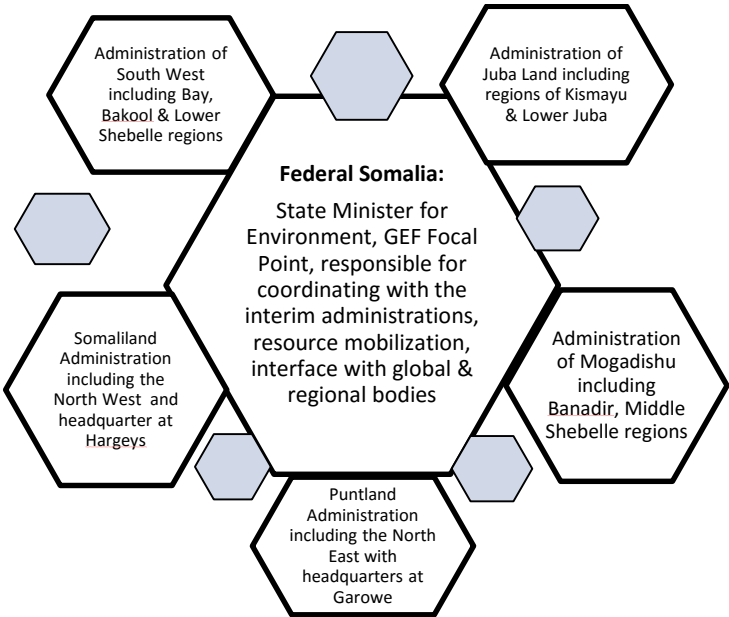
Administration of South West including Bay, Bakool & Lower Shebelle regions

Administration of Juba Land including regions of Kismayu & Lower Juba

**Federal Somalia:**

State Minister for Environment, GEF Focal Point, responsible for coordinating with the interim administrations, resource mobilization, interface with global & regional bodies

Somaliland Administration including the North West and headquarter at Hargeys

Administration of Mogadishu including Banadir, Middle Shebelle regions

Puntland Administration including the North East with headquarters at Garowe